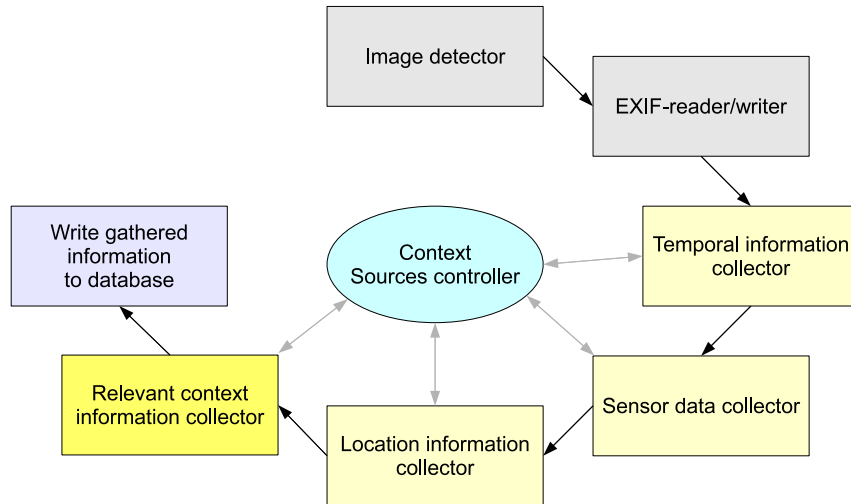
Image detector

EXIF-reader/writer

Write gathered information to database

Context Sources controller

Temporal information collector

Relevant context information collector

Sensor data collector

Location information collector